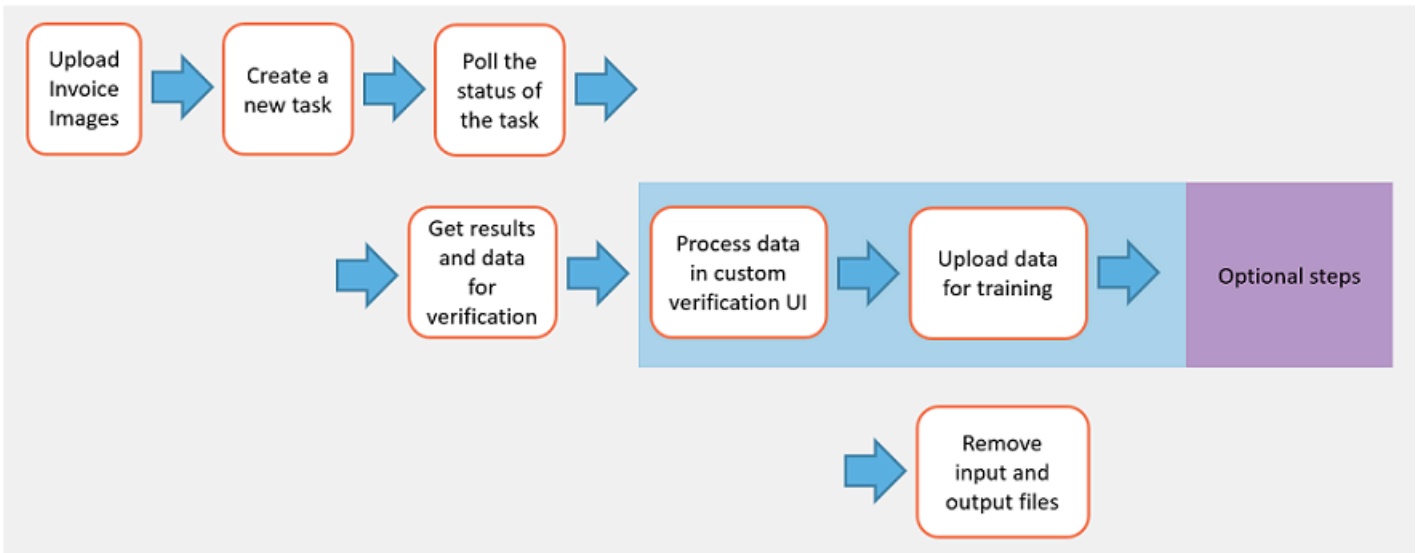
Upload Invoice Images

Create a new task

Poll the status of the task

Get results and data for verification

Process data in custom verification UI

Upload data for training

Optional steps

Remove input and output files